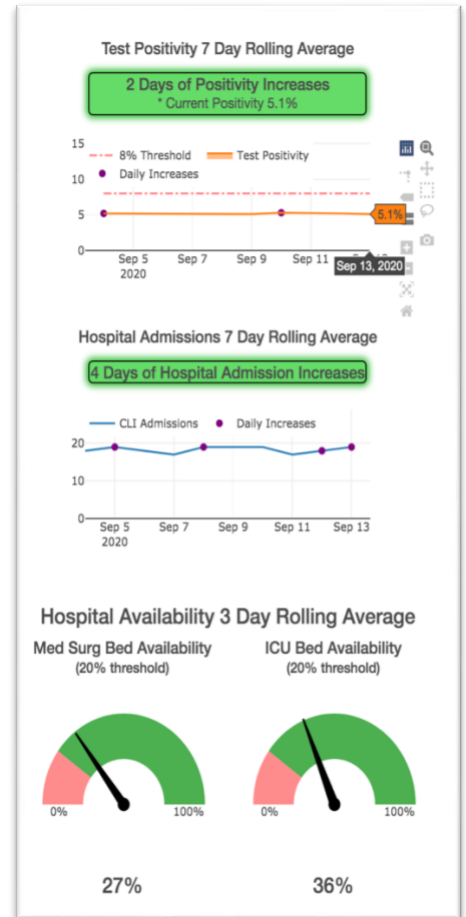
Test Positivity 7 Day Rolling Average

2 Days of Positivity Increases
* Current Positivity 5.1%

15
10
5
0

8% Threshold
Test Positivity
Daily Increases

5.1%

Sep 5
2020
Sep 7
Sep 9
Sep 11
Sep 13, 2020

Hospital Admissions 7 Day Rolling Average

4 Days of Hospital Admission Increases

CLI Admissions
Daily Increases

20
10
0

Sep 5
2020
Sep 7
Sep 9
Sep 11
Sep 13

Hospital Availability 3 Day Rolling Average

Med Surg Bed Availability
(20% threshold)

0%
100%

27%

ICU Bed Availability
(20% threshold)

0%
100%

36%